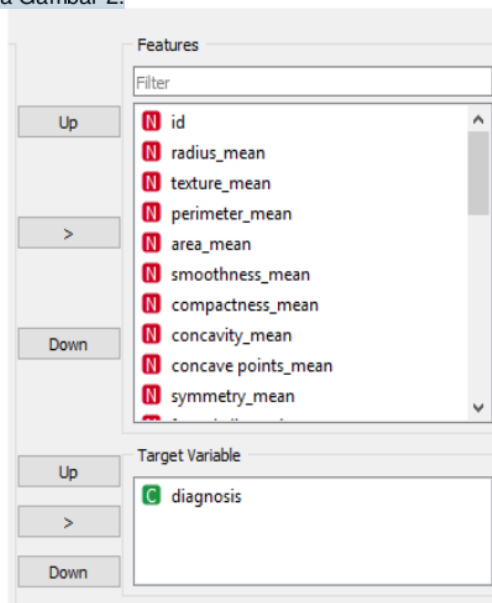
a Gambar 2.

Features

Filter

Up

>

Down

N id
N radius_mean
N texture_mean
N perimeter_mean
N area_mean
N smoothness_mean
N compactness_mean
N concavity_mean
N concave points_mean
N symmetry_mean
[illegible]

Target Variable

Up

>

Down

C diagnosis